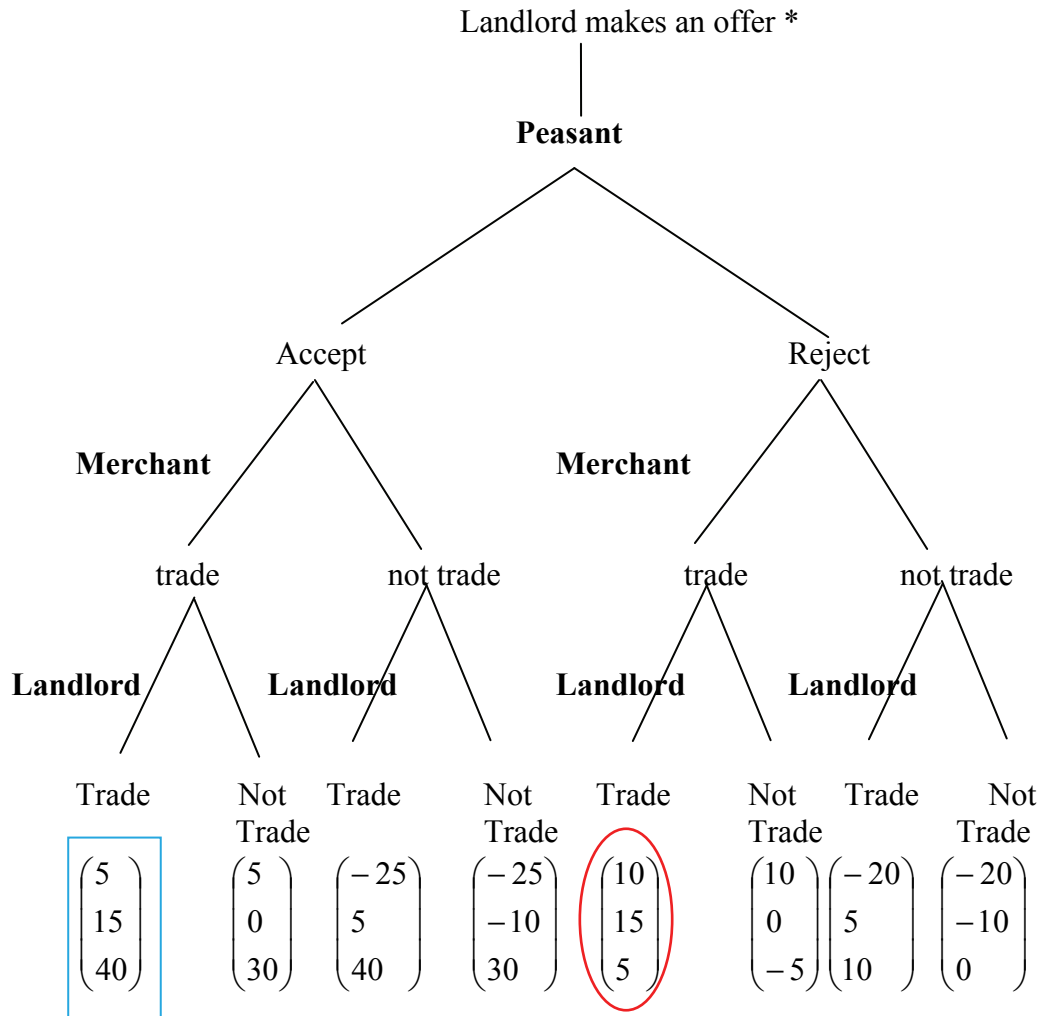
Landlord makes an offer *

**Peasant**

Accept

Reject

**Merchant**

**Merchant**

trade

not trade

trade

not trade

**Landlord**

**Landlord**

**Landlord**

**Landlord**

Trade

Not Trade

Trade

Not Trade

Trade

Not Trade

Trade

Not Trade

$\begin{pmatrix} 5 \\ 15 \\ 40 \end{pmatrix}$ $\begin{pmatrix} 5 \\ 0 \\ 30 \end{pmatrix}$ $\begin{pmatrix} -25 \\ 5 \\ 40 \end{pmatrix}$ $\begin{pmatrix} -25 \\ -10 \\ 30 \end{pmatrix}$ $\begin{pmatrix} 10 \\ 15 \\ 5 \end{pmatrix}$ $\begin{pmatrix} 10 \\ 0 \\ -5 \end{pmatrix}$ $\begin{pmatrix} -20 \\ 5 \\ 10 \end{pmatrix}$ $\begin{pmatrix} -20 \\ -10 \\ 0 \end{pmatrix}$